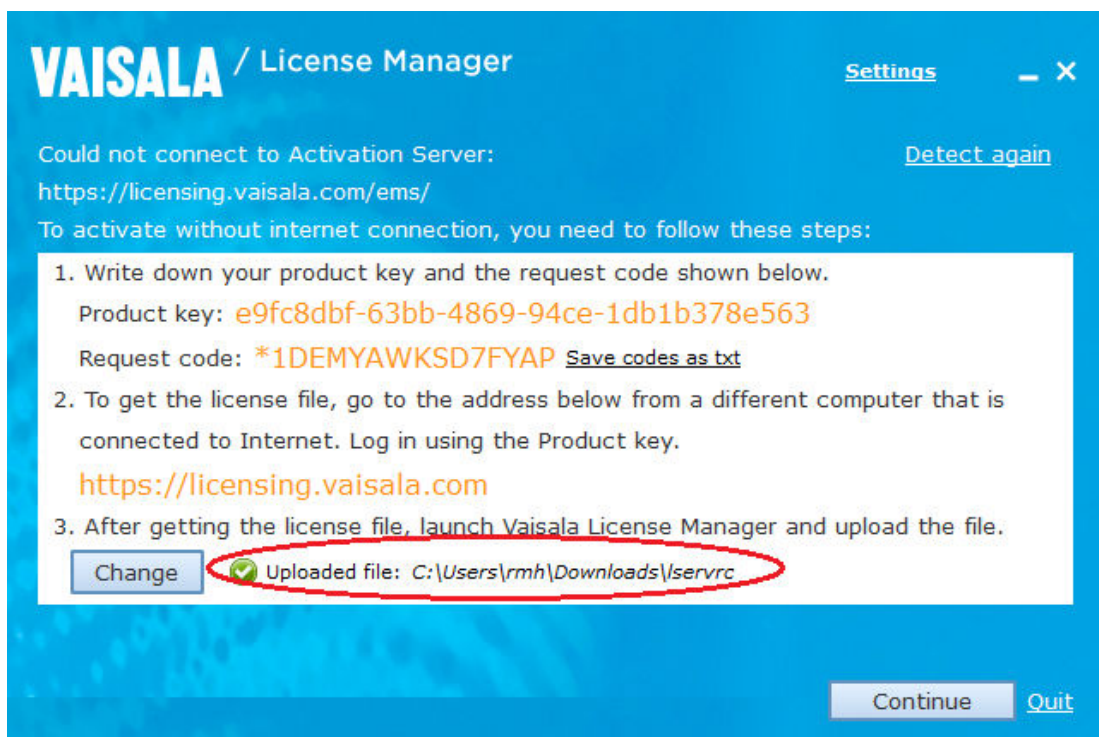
VAISALA / License Manager

Settings

Could not connect to Activation Server:
https://licensing.vaisala.com/ems/

Detect again

To activate without internet connection, you need to follow these steps:

1. Write down your product key and the request code shown below.
Product key: e9fc8dbf-63bb-4869-94ce-1db1b378e563
Request code: *1DEMYAWKSD7FYAP Save codes as txt

2. To get the license file, go to the address below from a different computer that is connected to Internet. Log in using the Product key.
https://licensing.vaisala.com

3. After getting the license file, launch Vaisala License Manager and upload the file.

Change

Uploaded file: C:\Users\rmh\Downloads\lservrc

Continue

Quit